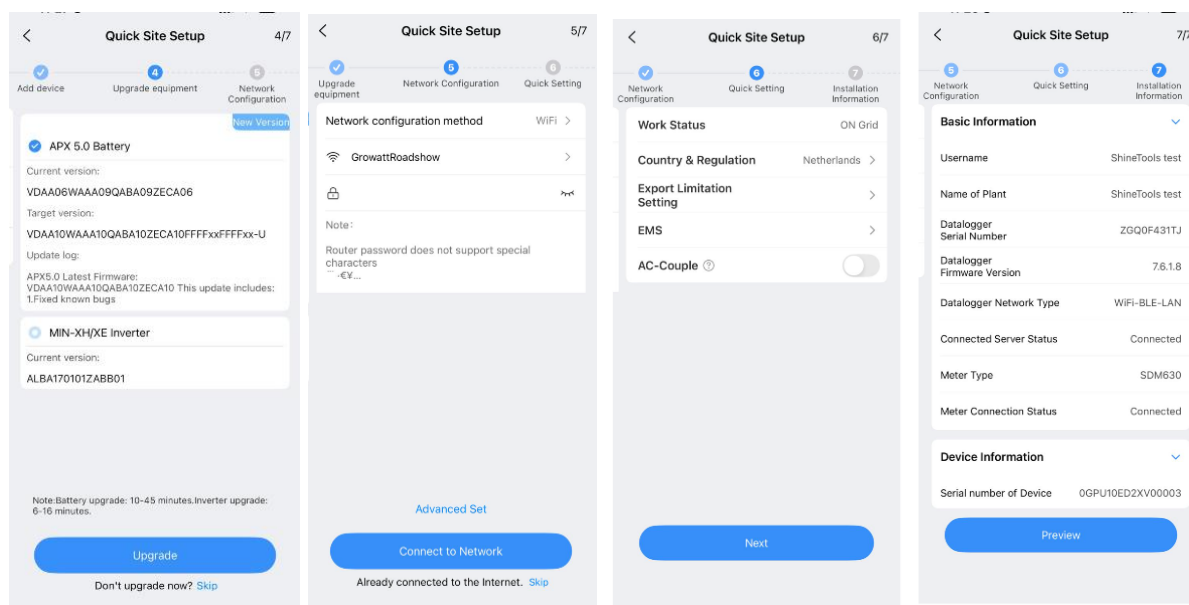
Quick Site Setup 4/7

Add device
4 Upgrade equipment
5 Network Configuration

New Version

APX 5.0 Battery
Current version:
VDAA06WAAA09QABA09ZECA06
Target version:
VDAA10WAAA10QABA10ZECA10FFFFxxFFFFxx-U
Update log:
APX5.0 Latest Firmware: VDAA10WAAA10QABA10ZECA10 This update includes: 1.Fixed known bugs

MIN-XH/XE Inverter
Current version:
ALBA170101ZABB01

Note:Battery upgrade: 10-45 minutes.Inverter upgrade: 6-16 minutes.

Upgrade

Don't upgrade now? Skip

Quick Site Setup 5/7

Upgrade equipment
5 Network Configuration
6 Quick Setting

Network configuration method WiFi
GrowattRoadshow

Note:
Router password does not support special characters
`` ·€¥...

Advanced Set

Connect to Network

Already connected to the Internet. Skip

Quick Site Setup 6/7

Network Configuration
6 Quick Setting
7 Installation Information

Work Status ON Grid
Country & Regulation Netherlands
Export Limitation Setting
EMS
AC-Couple

Next

Quick Site Setup 7/7

5 Network Configuration
6 Quick Setting
7 Installation Information

Basic Information

| | |
|---|---|
| Username | ShineTools test |
| Name of Plant | ShineTools test |
| Datalogger Serial Number | ZGQ0F431TJ |
| Datalogger Firmware Version | 7.6.1.8 |
| Datalogger Network Type | WiFi-BLE-LAN |
| Connected Server Status | Connected |
| Meter Type | SDM630 |
| Meter Connection Status | Connected |

Device Information

Serial number of Device 0GPU10ED2XV00003

Preview